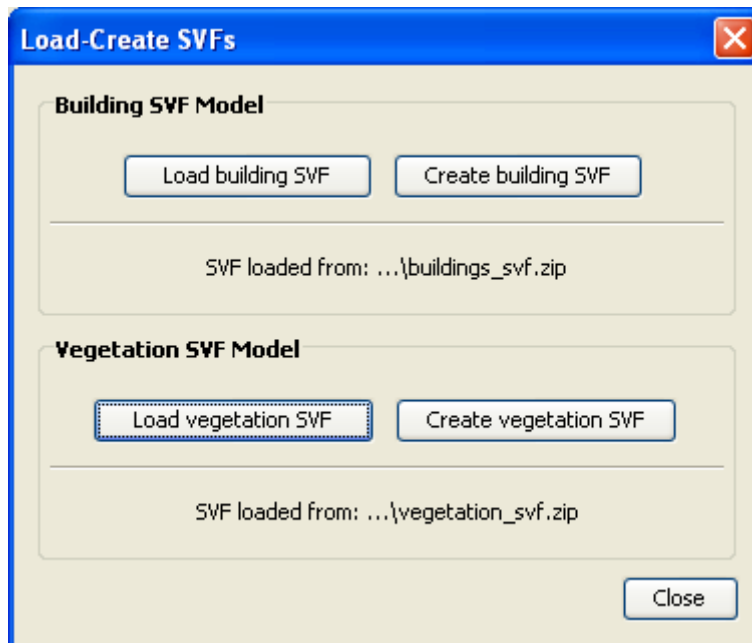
Load-Create SVFs

Building SVF Model

Load building SVF

Create building SVF

SVF loaded from: ...\buildings_svf.zip

Vegetation SVF Model

Load vegetation SVF

Create vegetation SVF

SVF loaded from: ...\vegetation_svf.zip

Close